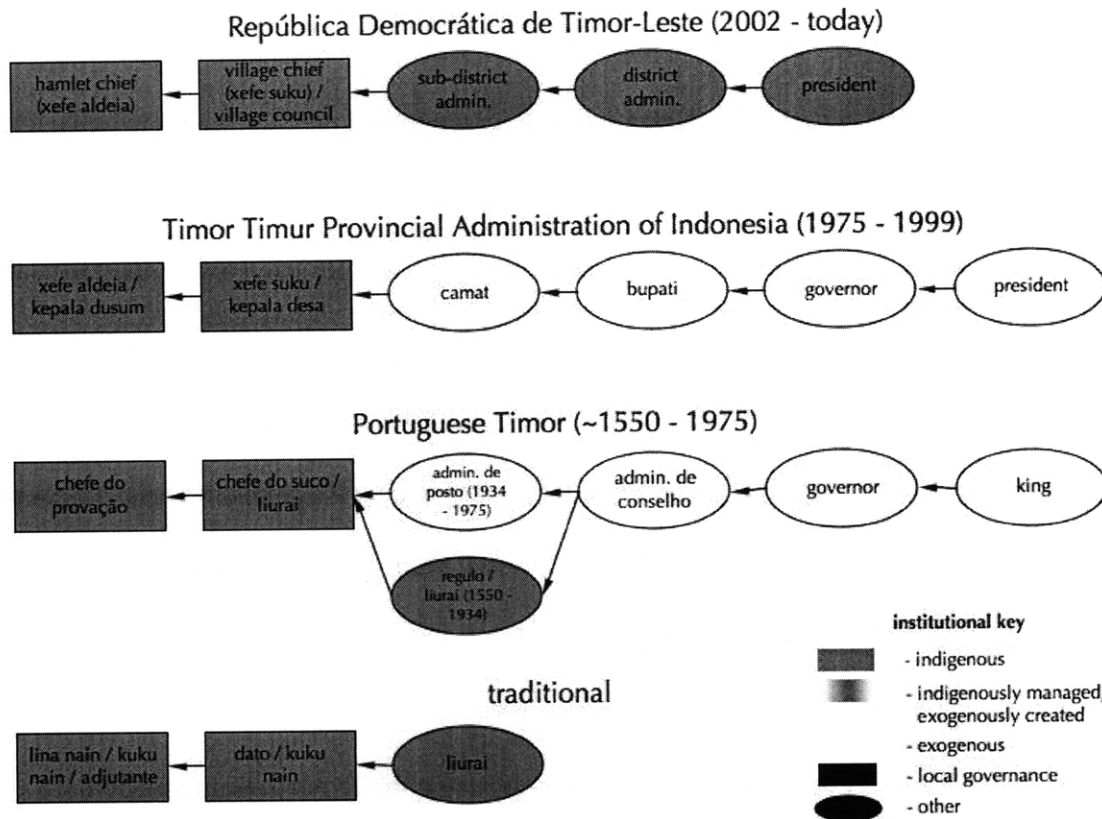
República Democrática de Timor-Leste (2002 - today)

hamlet chief (xefe aldeia)

village chief (xefe suku) / village council

sub-district admin.

district admin.

president

Timor Timur Provincial Administration of Indonesia (1975 - 1999)

xefe aldeia / kepala dusum

xefe suku / kepala desa

camat

bupati

governor

president

Portuguese Timor (~1550 - 1975)

chefe do provação

chefe do suco / liurai

admin. de posto (1934 - 1975)

admin. de conselho

governor

king

regulo / liurai (1550 - 1934)

traditional

lina nain / kuku nain / adjutante

dato / kuku nain

liurai

institutional key

- indigenous

- indigenously managed, exogenously created

- exogenous

- local governance

- other